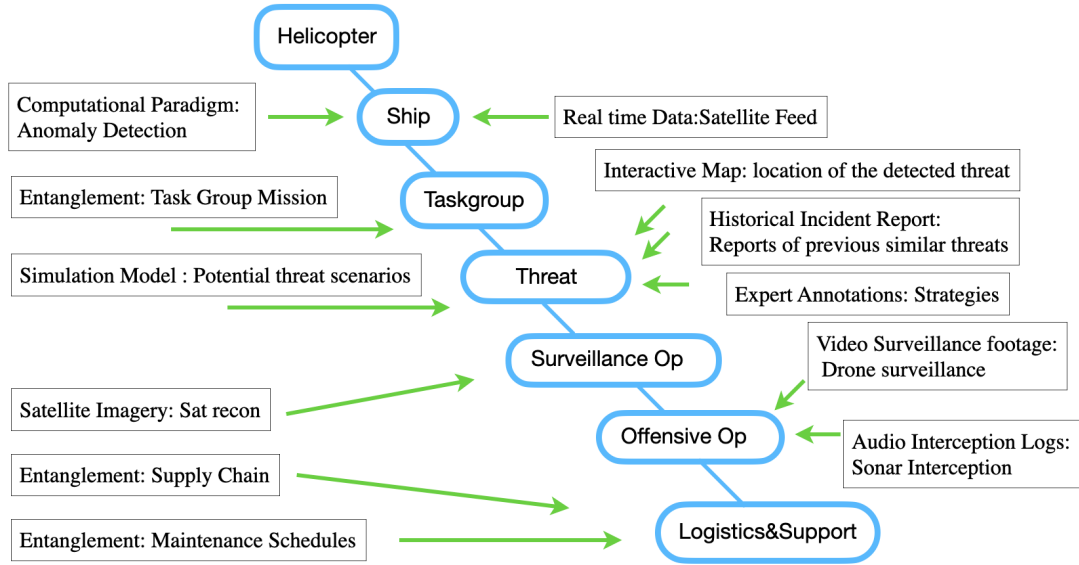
Helicopter

Computational Paradigm: Anomaly Detection

Ship

Real time Data:Satellite Feed

Interactive Map: location of the detected threat

Entanglement: Task Group Mission

Taskgroup

Historical Incident Report: Reports of previous similar threats

Simulation Model : Potential threat scenarios

Threat

Expert Annotations: Strategies

Surveillance Op

Video Surveillance footage: Drone surveillance

Satellite Imagery: Sat recon

Offensive Op

Audio Interception Logs: Sonar Interception

Entanglement: Supply Chain

Entanglement: Maintenance Schedules

Logistics&Support